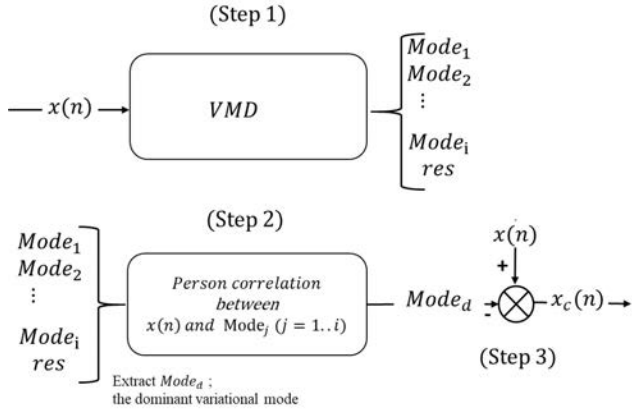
(Step 1)

$x(n)$

$VMD$

$Mode_1$
$Mode_2$
$\vdots$
$Mode_i$
$res$

(Step 2)

$Mode_1$
$Mode_2$
$\vdots$
$Mode_i$
$res$

$Person\ correlation\ between$
$x(n)$ and $Mode_j\ (j = 1..i)$

$Mode_d$

$x(n)$

+

-

$x_c(n)$

(Step 3)

Extract $Mode_d$ ;
the dominant variational mode